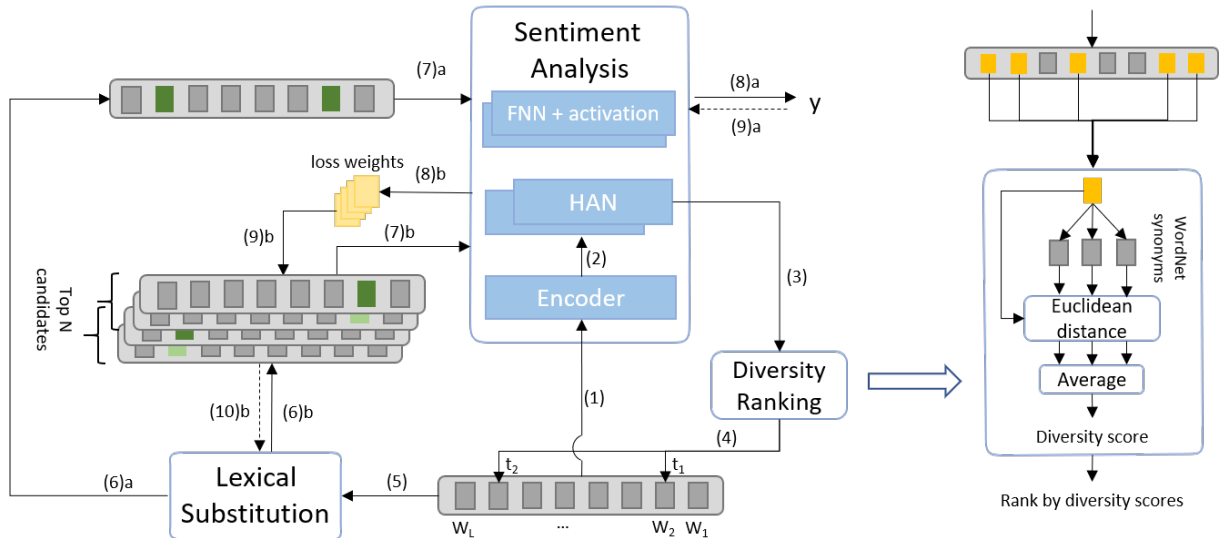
Sentiment Analysis

(7)a

FNN + activation

(8)a

(9)a

y

loss weights

(8)b

HAN

(9)b

(7)b

Top N candidates

(2)

Encoder

(3)

Diversity Ranking

(1)

(10)b

(6)b

(4)

Lexical Substitution

(6)a

(5)

$t_2$

$t_1$

$W_L$

...

$W_2$ $W_1$

WordNet synonyms

Euclidean distance

Average

Diversity score

Rank by diversity scores